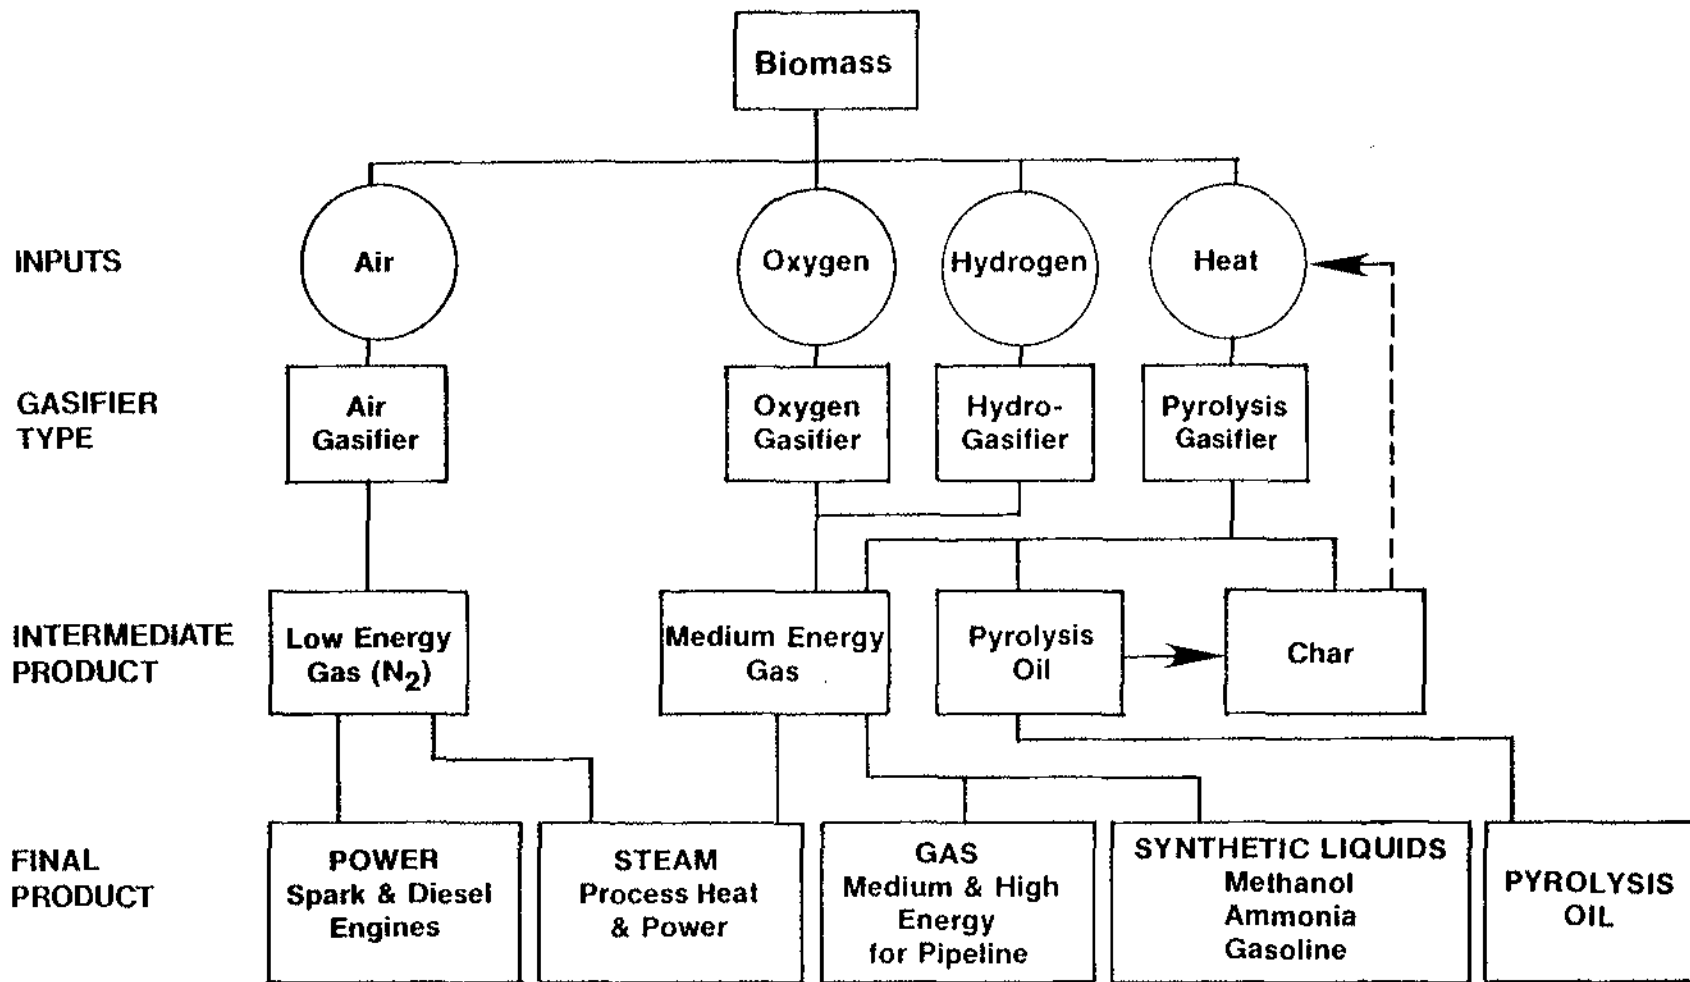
Biomass

INPUTS

Air

Oxygen

Hydrogen

Heat

GASIFIER TYPE

Air Gasifier

Oxygen Gasifier

Hydro-Gasifier

Pyrolysis Gasifier

INTERMEDIATE PRODUCT

Low Energy Gas ($N_2$)

Medium Energy Gas

Pyrolysis Oil

Char

FINAL PRODUCT

POWER Spark & Diesel Engines

STEAM Process Heat & Power

GAS Medium & High Energy for Pipeline

SYNTHETIC LIQUIDS Methanol Ammonia Gasoline

PYROLYSIS OIL